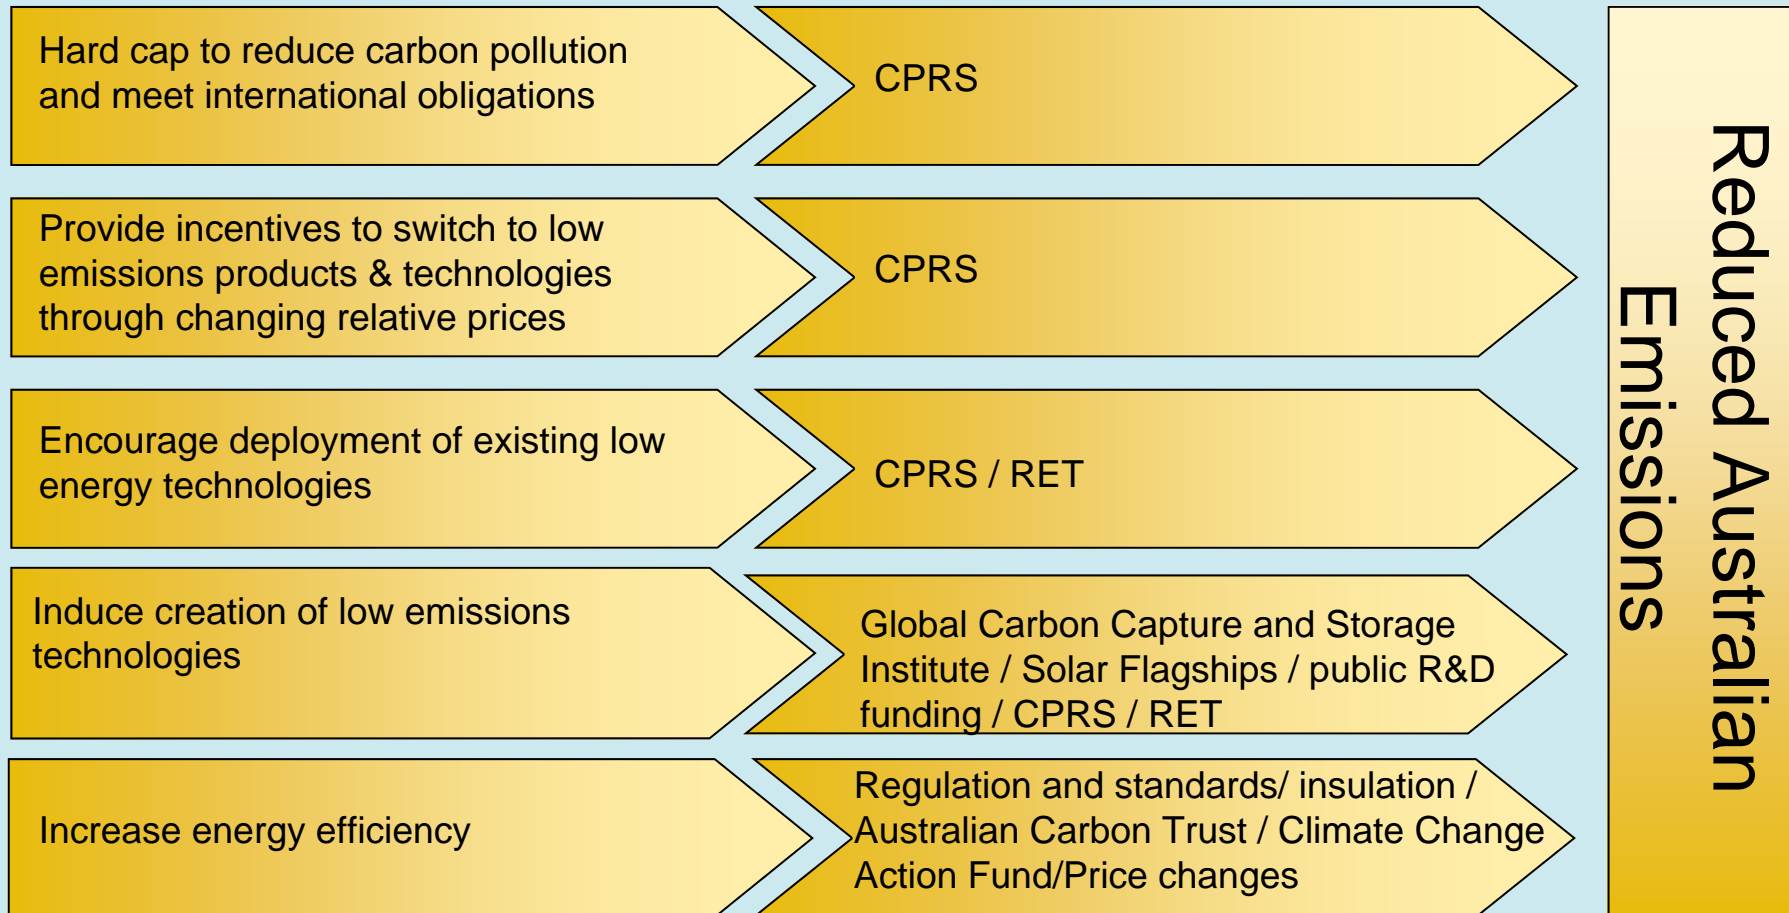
Hard cap to reduce carbon pollution and meet international obligations

CPRS

Provide incentives to switch to low emissions products & technologies through changing relative prices

CPRS

Encourage deployment of existing low energy technologies

CPRS / RET

Induce creation of low emissions technologies

Global Carbon Capture and Storage Institute / Solar Flagships / public R&D funding / CPRS / RET

Increase energy efficiency

Regulation and standards/ insulation / Australian Carbon Trust / Climate Change Action Fund/Price changes

Reduced Australian Emissions